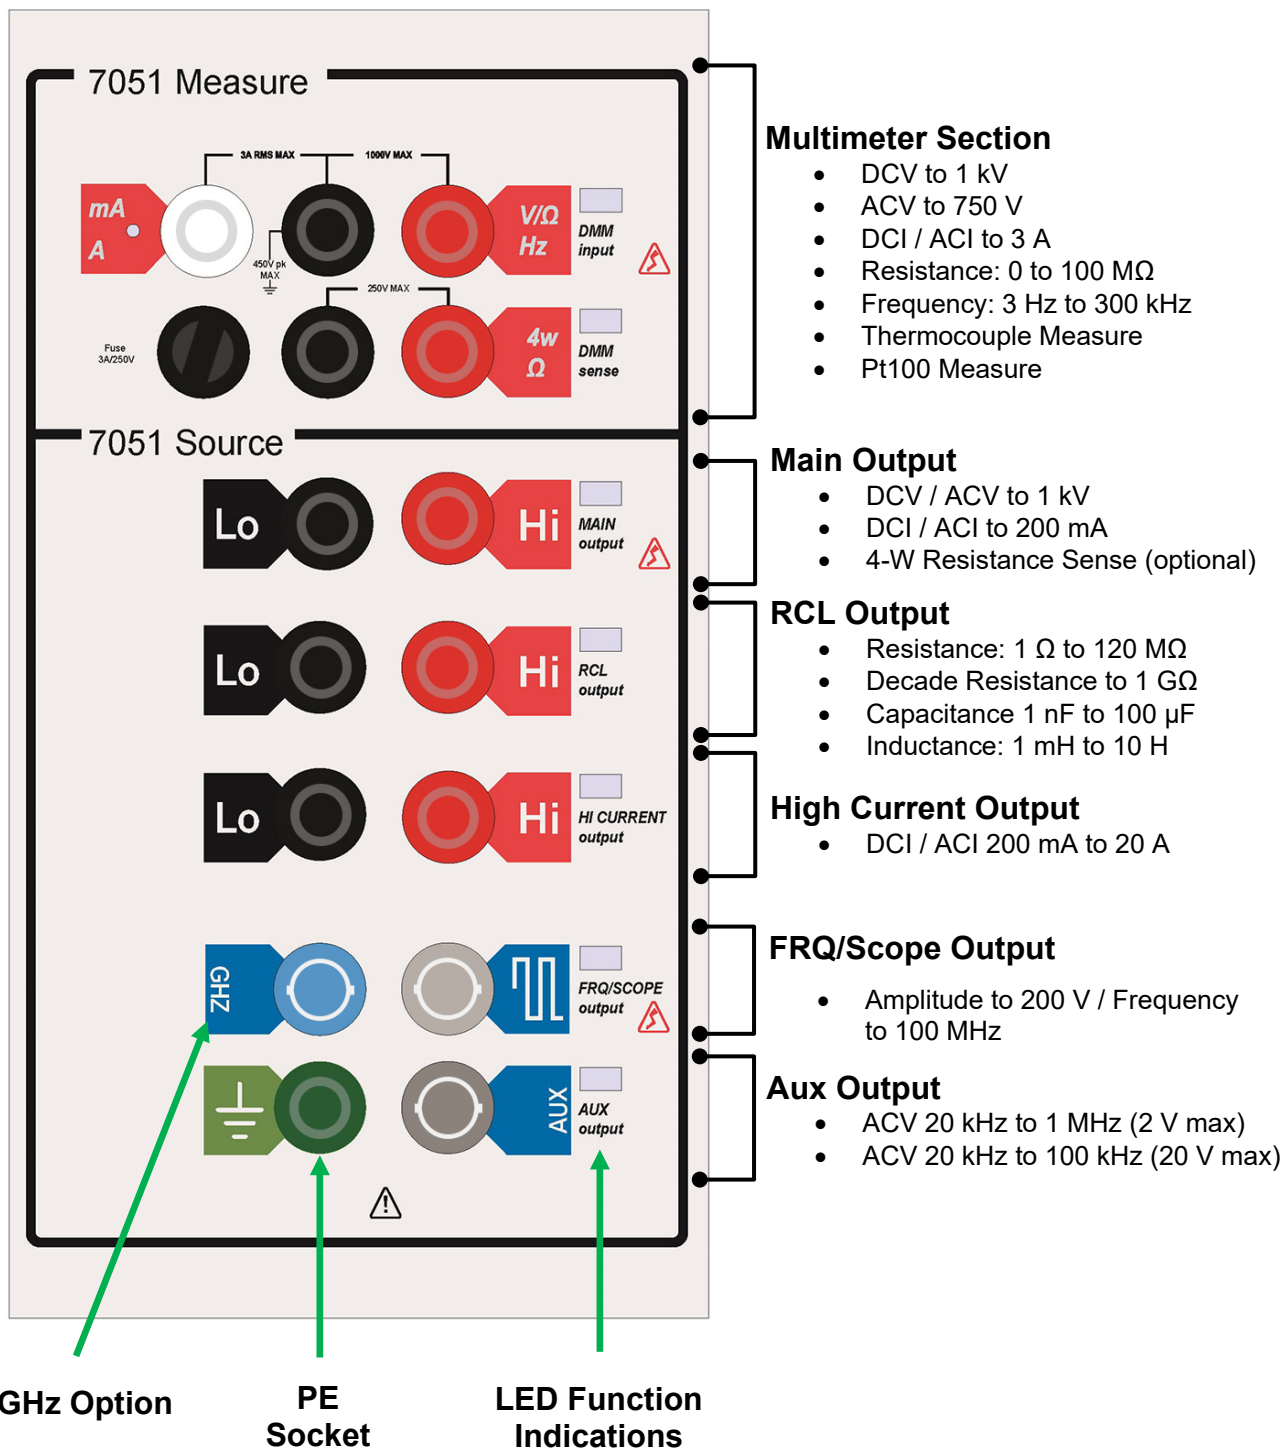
7051 Measure

3A RMS MAX

1000V MAX

mA

A

V/Ω

Hz

DMM input

450V pk MAX

250V MAX

Fuse 3A/250V

4w

Ω

DMM sense

7051 Source

Lo

Hi

MAIN output

Lo

Hi

RCL output

Lo

Hi

HI CURRENT output

GHZ

FRQ/SCOPE output

AUX

AUX output

Multimeter Section
- DCV to 1 kV
- ACV to 750 V
- DCI / ACI to 3 A
- Resistance: 0 to 100 MΩ
- Frequency: 3 Hz to 300 kHz
- Thermocouple Measure
- Pt100 Measure

Main Output
- DCV / ACV to 1 kV
- DCI / ACI to 200 mA
- 4-W Resistance Sense (optional)

RCL Output
- Resistance: 1 Ω to 120 MΩ
- Decade Resistance to 1 GΩ
- Capacitance 1 nF to 100 µF
- Inductance: 1 mH to 10 H

High Current Output
- DCI / ACI 200 mA to 20 A

FRQ/Scope Output
- Amplitude to 200 V / Frequency to 100 MHz

Aux Output
- ACV 20 kHz to 1 MHz (2 V max)
- ACV 20 kHz to 100 kHz (20 V max)

GHz Option

PE Socket

LED Function Indications